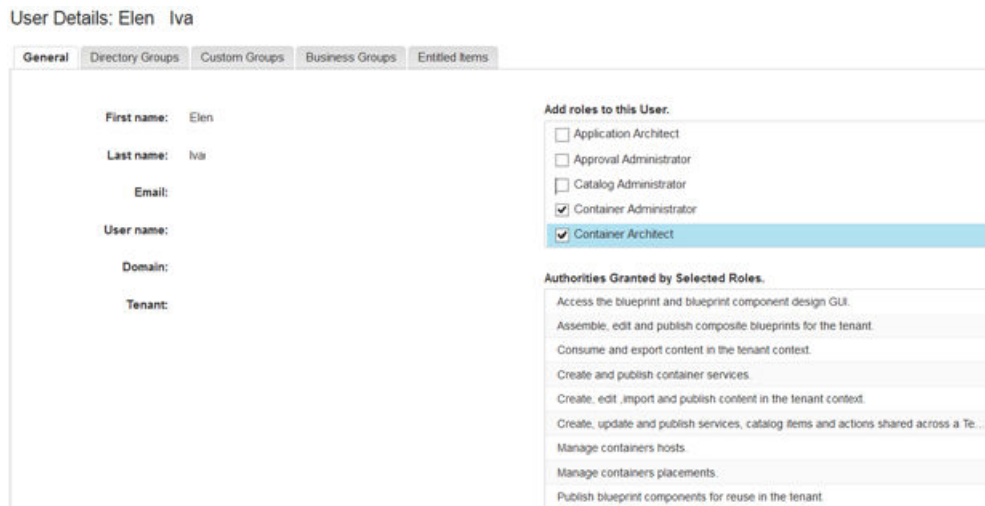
User Details: Elen Iva

General | Directory Groups | Custom Groups | Business Groups | Entitled Items

First name: Elen

Last name: Iva

Email:

User name:

Domain:

Tenant:

Add roles to this User.

Application Architect

Approval Administrator

Catalog Administrator

Container Administrator

Container Architect

Authorities Granted by Selected Roles.

Access the blueprint and blueprint component design GUI.

Assemble, edit and publish composite blueprints for the tenant.

Consume and export content in the tenant context.

Create and publish container services.

Create, edit ,import and publish content in the tenant context.

Create, update and publish services, catalog items and actions shared across a Te...

Manage containers hosts.

Manage containers placements.

Publish blueprint components for reuse in the tenant.